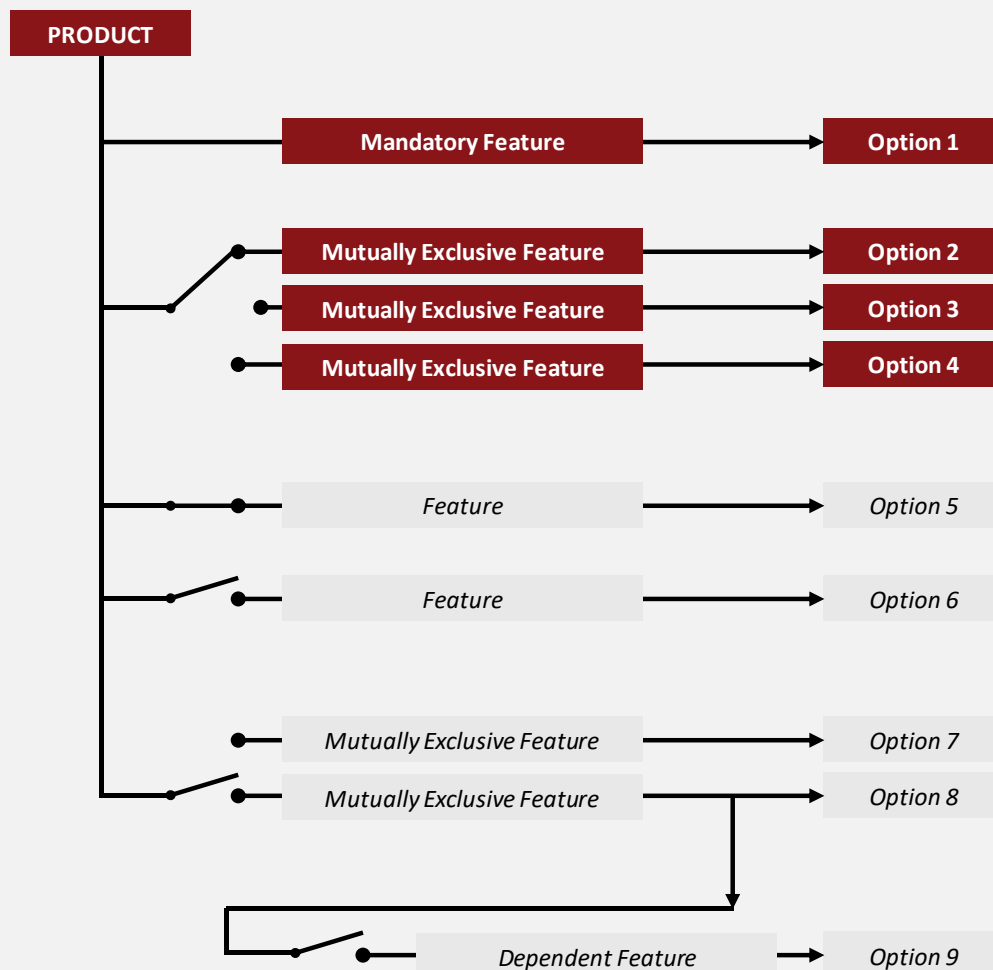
PRODUCT

Mandatory Feature

Option 1

Mutually Exclusive Feature

Option 2

Mutually Exclusive Feature

Option 3

Mutually Exclusive Feature

Option 4

Feature

Option 5

Feature

Option 6

Mutually Exclusive Feature

Option 7

Mutually Exclusive Feature

Option 8

Dependent Feature

Option 9